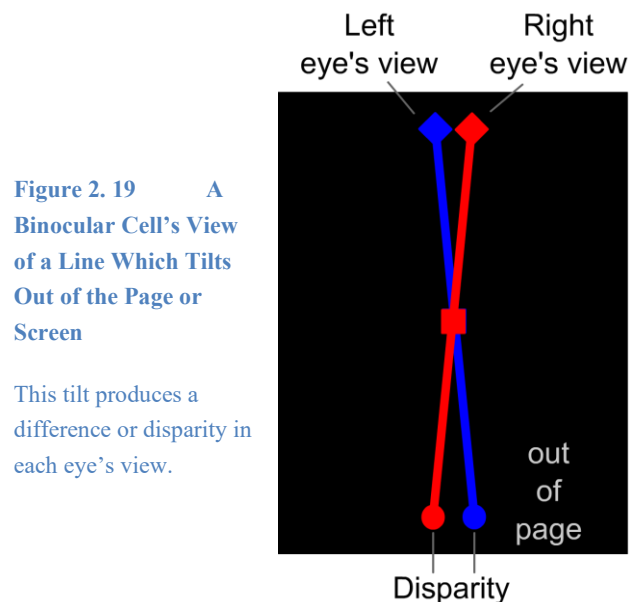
Figure 2. 19 A Binocular Cell's View of a Line Which Tilts Out of the Page or Screen

This tilt produces a difference or disparity in each eye's view.

Left eye's view

Right eye's view

out of page

Disparity